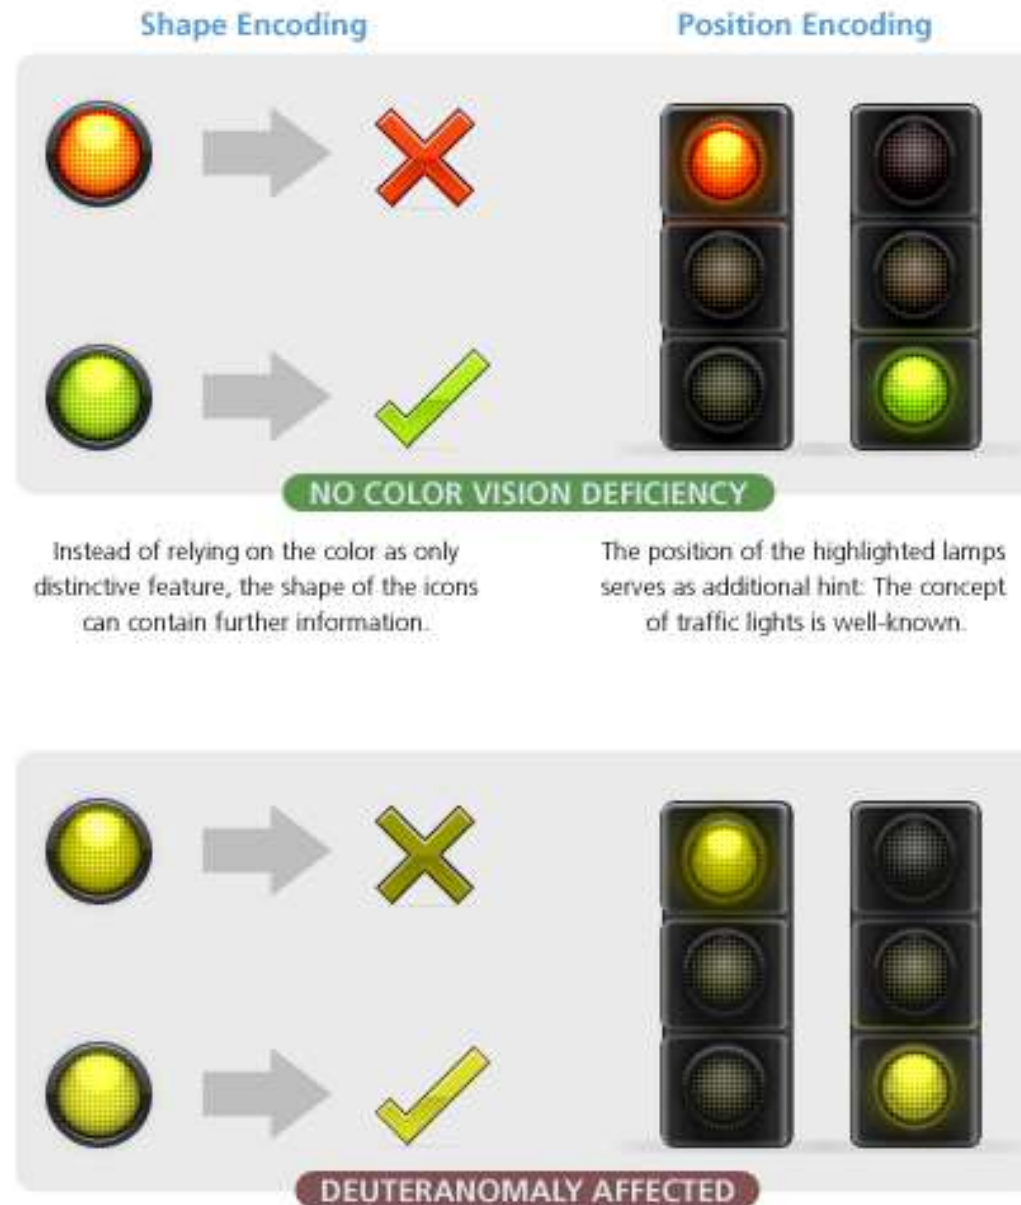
Shape Encoding

Position Encoding

NO COLOR VISION DEFICIENCY

Instead of relying on the color as only distinctive feature, the shape of the icons can contain further information.

The position of the highlighted lamps serves as additional hint: The concept of traffic lights is well-known.

DEUTERANOMALY AFFECTED